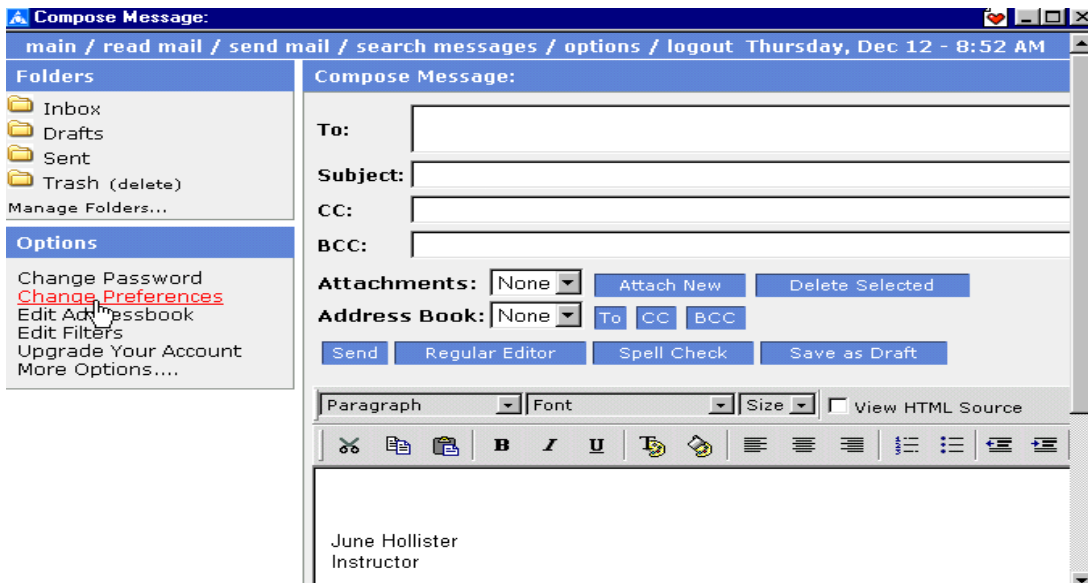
Compose Message:

main / read mail / send mail / search messages / options / logout Thursday, Dec 12 - 8:52 AM

Folders

Inbox
Drafts
Sent
Trash (delete)
Manage Folders...

Options

Change Password
Change Preferences
Edit Addressbook
Edit Filters
Upgrade Your Account
More Options....

Compose Message:

To:

Subject:

CC:

BCC:

Attachments: None Attach New Delete Selected

Address Book: None To CC BCC

Send Regular Editor Spell Check Save as Draft

Paragraph Font Size View HTML Source

B I U

June Hollister
Instructor